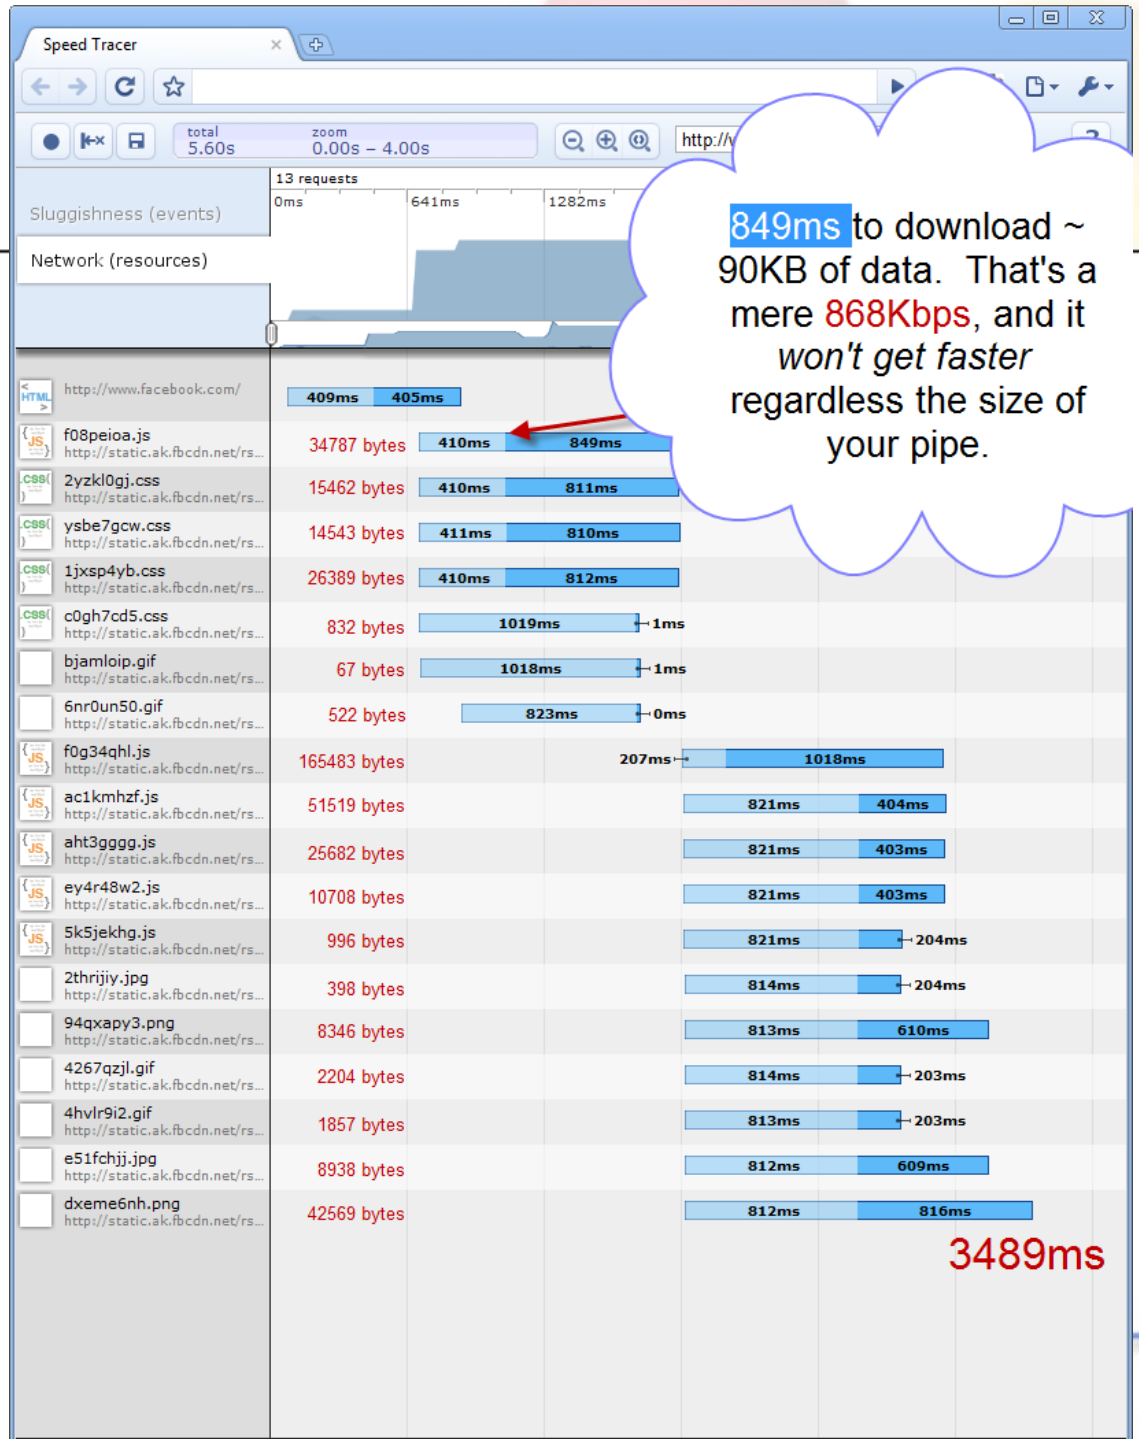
Speed Tracer

total 5.60s zoom 0.00s – 4.00s http://v

13 requests
0ms 641ms 1282ms

Sluggishness (events)
Network (resources)

849ms to download ~ 90KB of data. That's a mere 868Kbps, and it won't get faster regardless the size of your pipe.

| | | |
|---|---|---|
| http://www.facebook.com/ | | 409ms 405ms |
| f08peioa.js http://static.ak.fbcdn.net/rs... | 34787 bytes | 410ms 849ms |
| 2yzkl0gj.css http://static.ak.fbcdn.net/rs... | 15462 bytes | 410ms 811ms |
| ysbe7gcw.css http://static.ak.fbcdn.net/rs... | 14543 bytes | 411ms 810ms |
| 1jxsp4yb.css http://static.ak.fbcdn.net/rs... | 26389 bytes | 410ms 812ms |
| c0gh7cd5.css http://static.ak.fbcdn.net/rs... | 832 bytes | 1019ms 1ms |
| bjamloip.gif http://static.ak.fbcdn.net/rs... | 67 bytes | 1018ms 1ms |
| 6nr0un50.gif http://static.ak.fbcdn.net/rs... | 522 bytes | 823ms 0ms |
| f0g34qhl.js http://static.ak.fbcdn.net/rs... | 165483 bytes | 207ms 1018ms |
| ac1kmhzf.js http://static.ak.fbcdn.net/rs... | 51519 bytes | 821ms 404ms |
| aht3gggg.js http://static.ak.fbcdn.net/rs... | 25682 bytes | 821ms 403ms |
| ey4r48w2.js http://static.ak.fbcdn.net/rs... | 10708 bytes | 821ms 403ms |
| 5k5jekhg.js http://static.ak.fbcdn.net/rs... | 996 bytes | 821ms 204ms |
| 2thrijiy.jpg http://static.ak.fbcdn.net/rs... | 398 bytes | 814ms 204ms |
| 94qxapy3.png http://static.ak.fbcdn.net/rs... | 8346 bytes | 813ms 610ms |
| 4267qzjl.gif http://static.ak.fbcdn.net/rs... | 2204 bytes | 814ms 203ms |
| 4hvlr9i2.gif http://static.ak.fbcdn.net/rs... | 1857 bytes | 813ms 203ms |
| e51fchjj.jpg http://static.ak.fbcdn.net/rs... | 8938 bytes | 812ms 609ms |
| dxeme6nh.png http://static.ak.fbcdn.net/rs... | 42569 bytes | 812ms 816ms |

3489ms